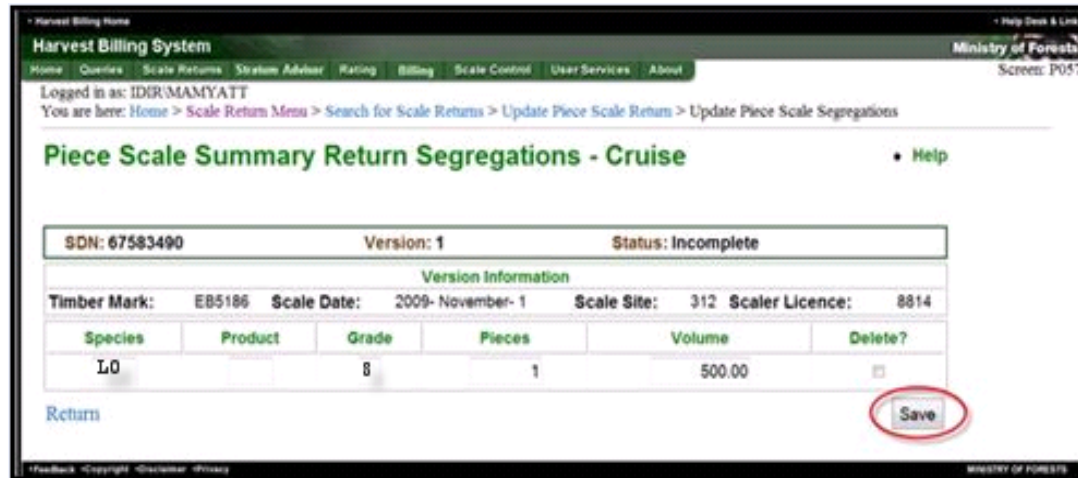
• Harvest Billing Home
• Help Desk & Link

Harvest Billing System

Ministry of Forests

Home Queries Scale Returns Stratum Advisor Rating Billing Scale Control User Services About

Screen: P057

Logged in as: IDIR\MAMYATT

You are here: Home > Scale Return Menu > Search for Scale Returns > Update Piece Scale Return > Update Piece Scale Segregations

Piece Scale Summary Return Segregations - Cruise

• Help

SDN: 67583490 Version: 1 Status: Incomplete

Version Information

Timber Mark: EB5186 Scale Date: 2009- November- 1 Scale Site: 312 Scaler Licence: 8814

| Species | Product | Grade | Pieces | Volume | Delete? |
|---|---|---|---|---|---|
| LO | | 8 | 1 | 500.00 | |

Return

Save

•Feedback •Copyright •Disclaimer •Privacy

MINISTRY OF FORESTS